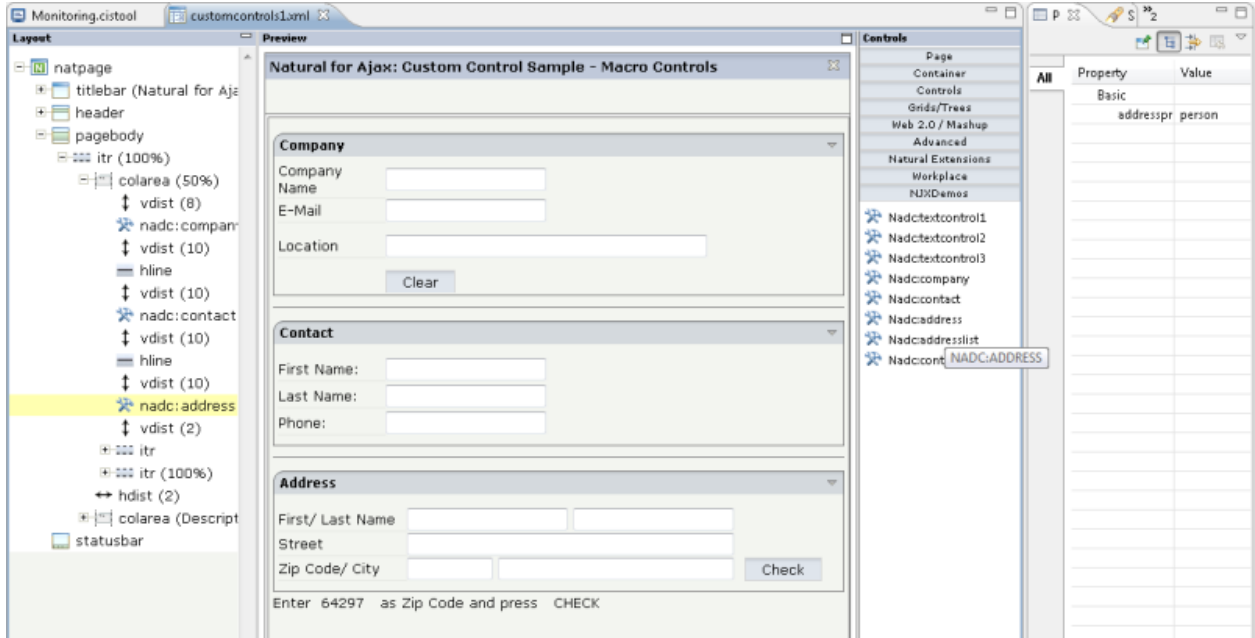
Monitoring.cistool | customcontrols1.xml

Layout

natpage
titlebar (Natural for Aja
header
pagebody
itr (100%)
colarea (50%)
vdist (8)
nadc:compan
vdist (10)
hline
vdist (10)
nadc:contact
vdist (10)
hline
vdist (10)
nadc:address
vdist (2)
itr
itr (100%)
hdist (2)
colarea (Descript
statusbar

Preview

Natural for Ajax: Custom Control Sample - Macro Controls

Company

Company Name
E-Mail
Location
Clear

Contact

First Name:
Last Name:
Phone:

Address

First/ Last Name
Street
Zip Code/ City
Check

Enter 64297 as Zip Code and press CHECK

Controls

Page
Container
Controls
Grids/Trees
Web 2.0 / Mashup
Advanced
Natural Extensions
Workplace
NJXDemos

Nadc:textcontrol1
Nadc:textcontrol2
Nadc:textcontrol3
Nadc:company
Nadc:contact
Nadc:address
Nadc:addresslist
Nadc:cont NADC:ADDRESS

P | S | »2

All | Property | Value
Basic
addresspr | person